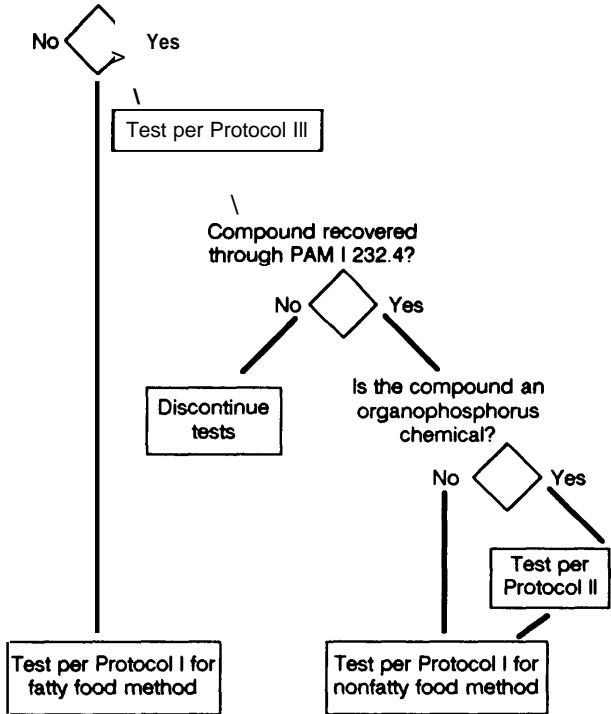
No Yes

Test per Protocol III

Compound recovered through PAM I 232.4?

No Yes

Discontinue tests

Is the compound an organophosphorus chemical?

No Yes

Test per Protocol II

Test per Protocol I for fatty food method

Test per Protocol I for nonfatty food method